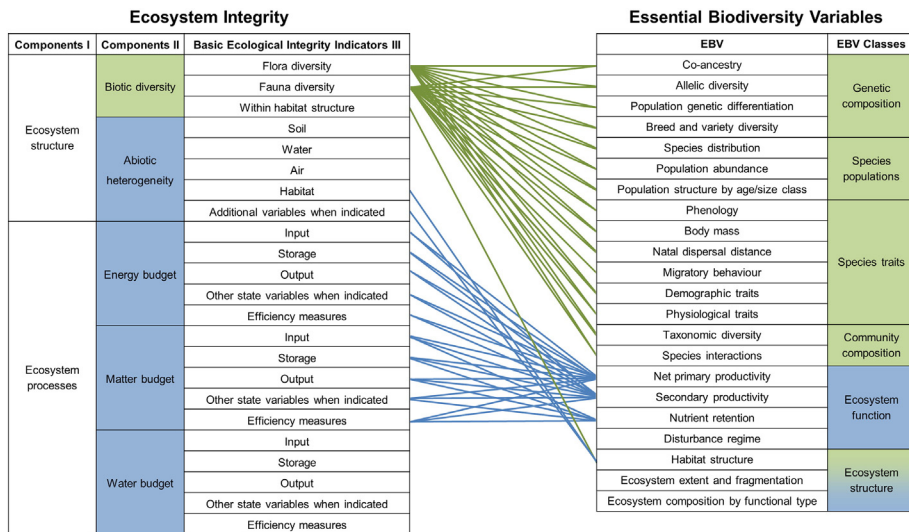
Ecosystem Integrity

| Components I | Components II | Basic Ecological Integrity Indicators III |
|---|---|---|
| Ecosystem structure | Biotic diversity | Flora diversity |
| | | Fauna diversity |
| | | Within habitat structure |
| | Abiotic heterogeneity | Soil |
| | | Water |
| | | Air |
| | | Habitat |
| | | Additional variables when indicated |
| Ecosystem processes | Energy budget | Input |
| | | Storage |
| | | Output |
| | | Other state variables when indicated |
| | | Efficiency measures |
| | Matter budget | Input |
| | | Storage |
| | | Output |
| | | Other state variables when indicated |
| | | Efficiency measures |
| | Water budget | Input |
| | | Storage |
| | | Output |
| | | Other state variables when indicated |
| | | Efficiency measures |

Essential Biodiversity Variables

| EBV | EBV Classes |
|---|---|
| Co-ancestry | Genetic composition |
| Allelic diversity | |
| Population genetic differentiation | |
| Breed and variety diversity | |
| Species distribution | Species populations |
| Population abundance | |
| Population structure by age/size class | |
| Phenology | Species traits |
| Body mass | |
| Natal dispersal distance | |
| Migratory behaviour | |
| Demographic traits | |
| Physiological traits | |
| Taxonomic diversity | Community composition |
| Species interactions | |
| Net primary productivity | Ecosystem function |
| Secondary productivity | |
| Nutrient retention | |
| Disturbance regime | |
| Habitat structure | Ecosystem structure |
| Ecosystem extent and fragmentation | |
| Ecosystem composition by functional type | |